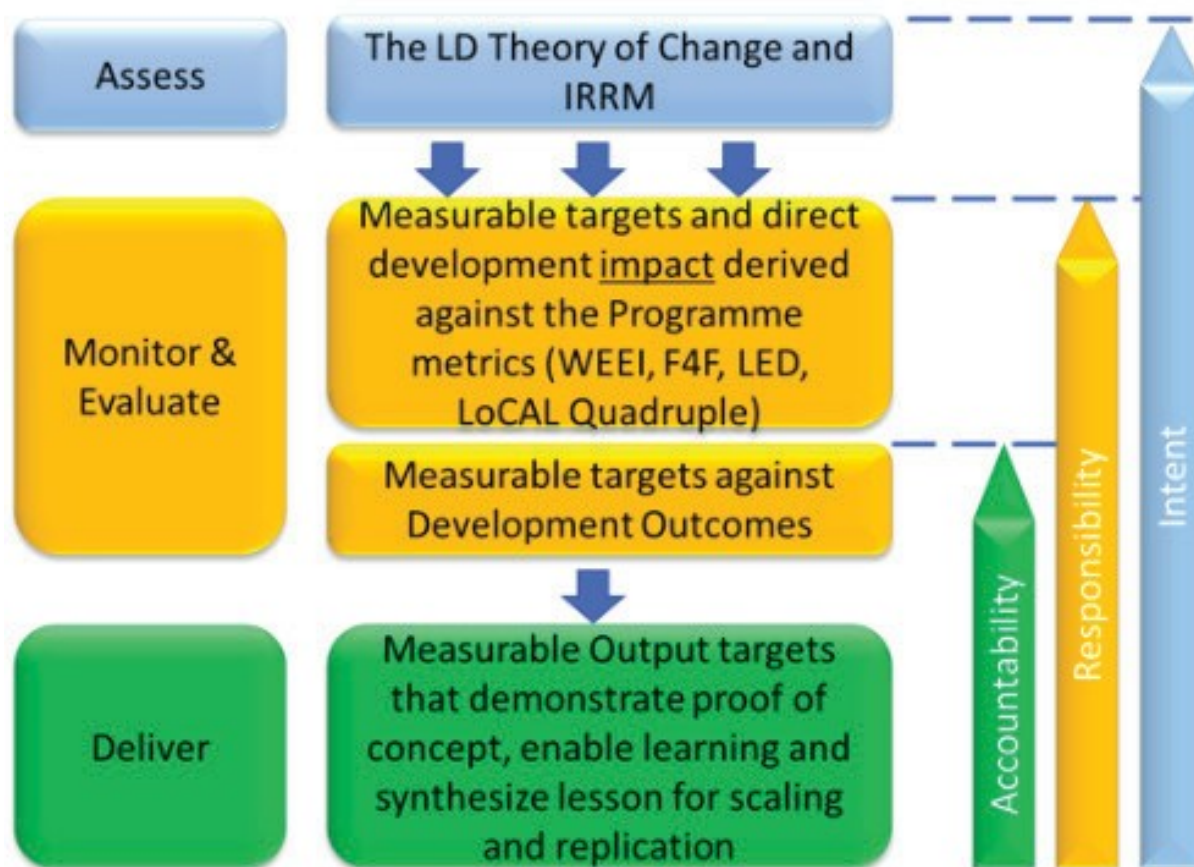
Assess

The LD Theory of Change and IRRM

Monitor & Evaluate

Measurable targets and direct development impact derived against the Programme metrics (WEEI, F4F, LED, LoCAL Quadruple)

Measurable targets against Development Outcomes

Deliver

Measurable Output targets that demonstrate proof of concept, enable learning and synthesize lesson for scaling and replication

Accountability

Responsibility

Intent